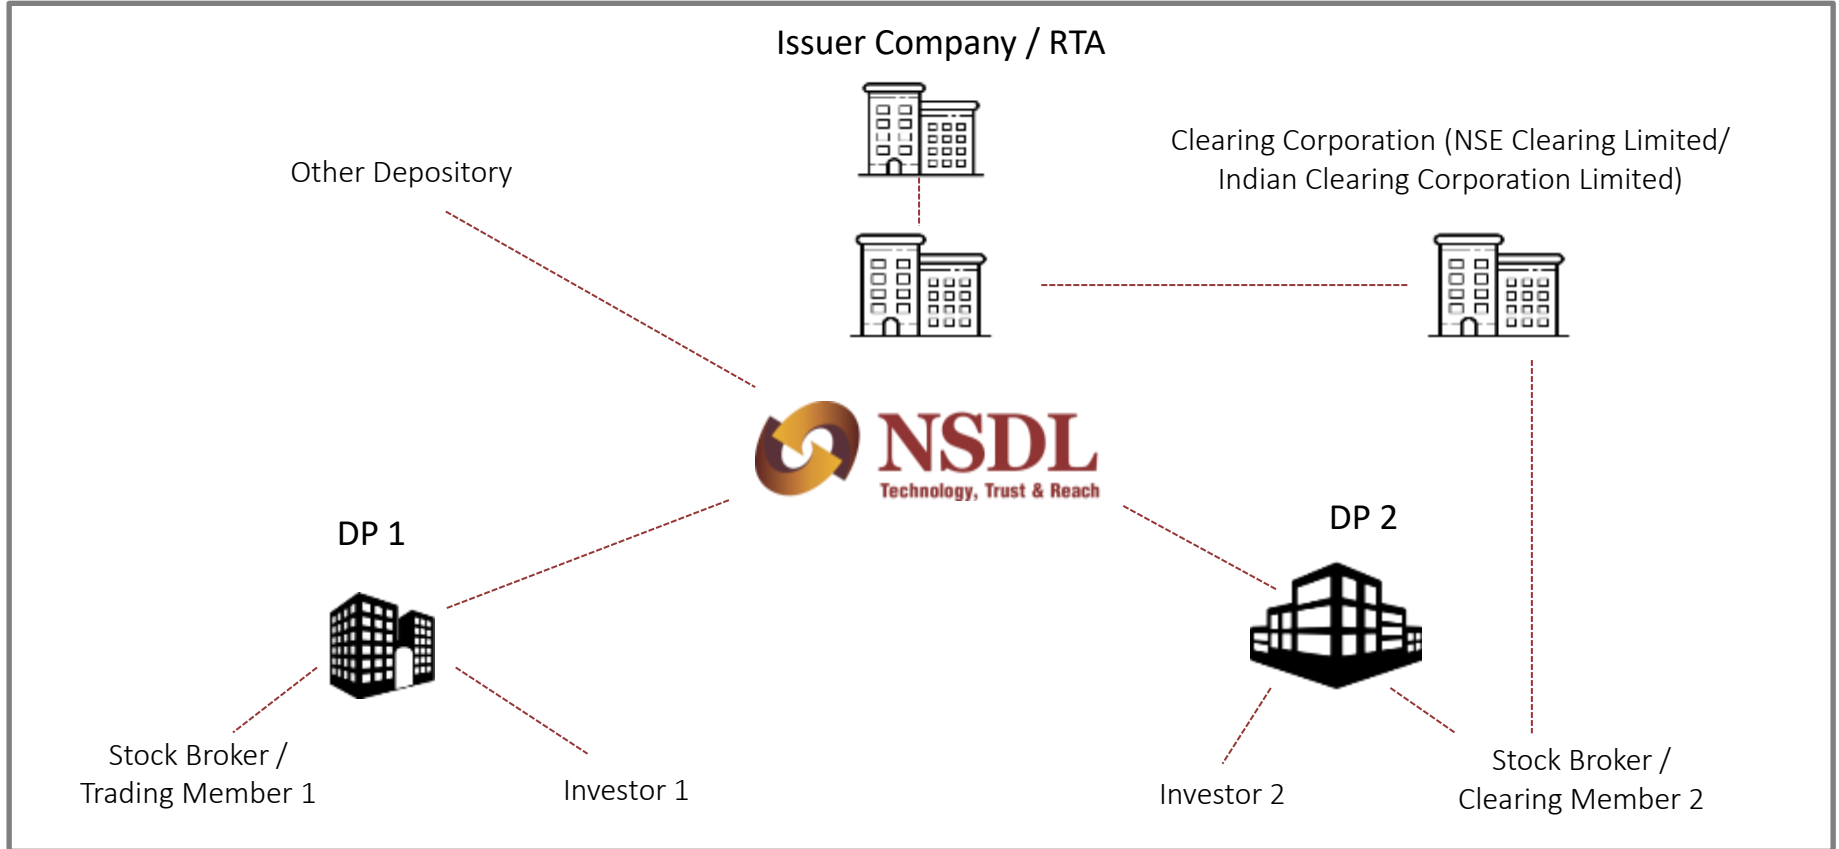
Issuer Company / RTA

Other Depository

Clearing Corporation (NSE Clearing Limited/ Indian Clearing Corporation Limited)

NSDL
Technology, Trust & Reach

DP 1

DP 2

Stock Broker / Trading Member 1

Investor 1

Investor 2

Stock Broker / Clearing Member 2